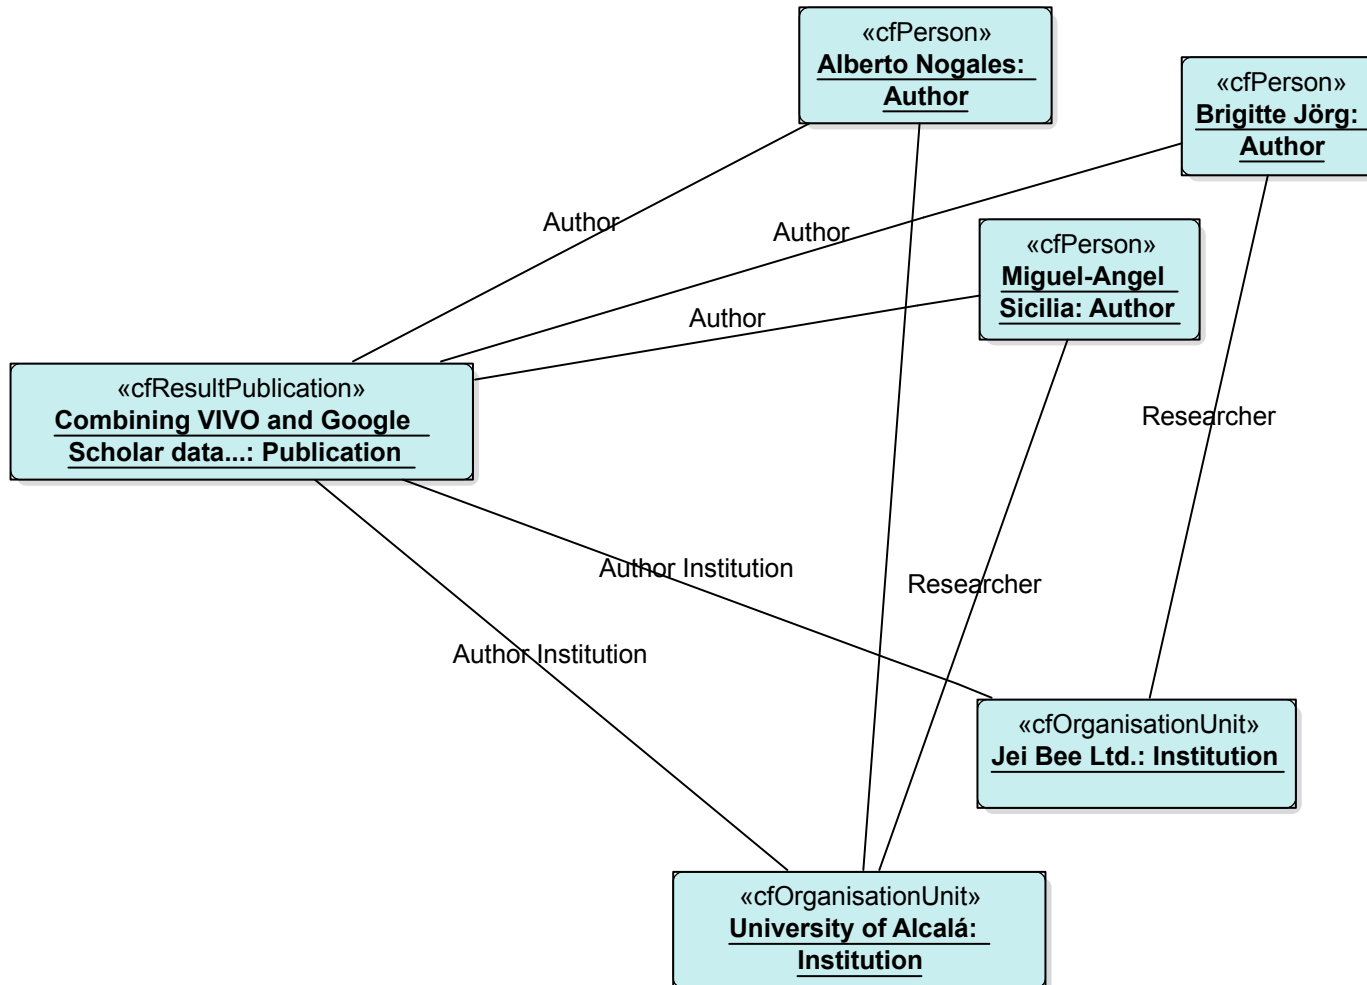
«cfPerson»
Alberto Nogales: Author

«cfPerson»
Brigitte Jörg: Author

Author

Author

«cfPerson»
Miguel-Angel Sicilia: Author

Author

«cfResultPublication»
Combining VIVO and Google Scholar data...: Publication

Researcher

Author Institution

Researcher

Author Institution

«cfOrganisationUnit»
Jei Bee Ltd.: Institution

«cfOrganisationUnit»
University of Alcalá: Institution